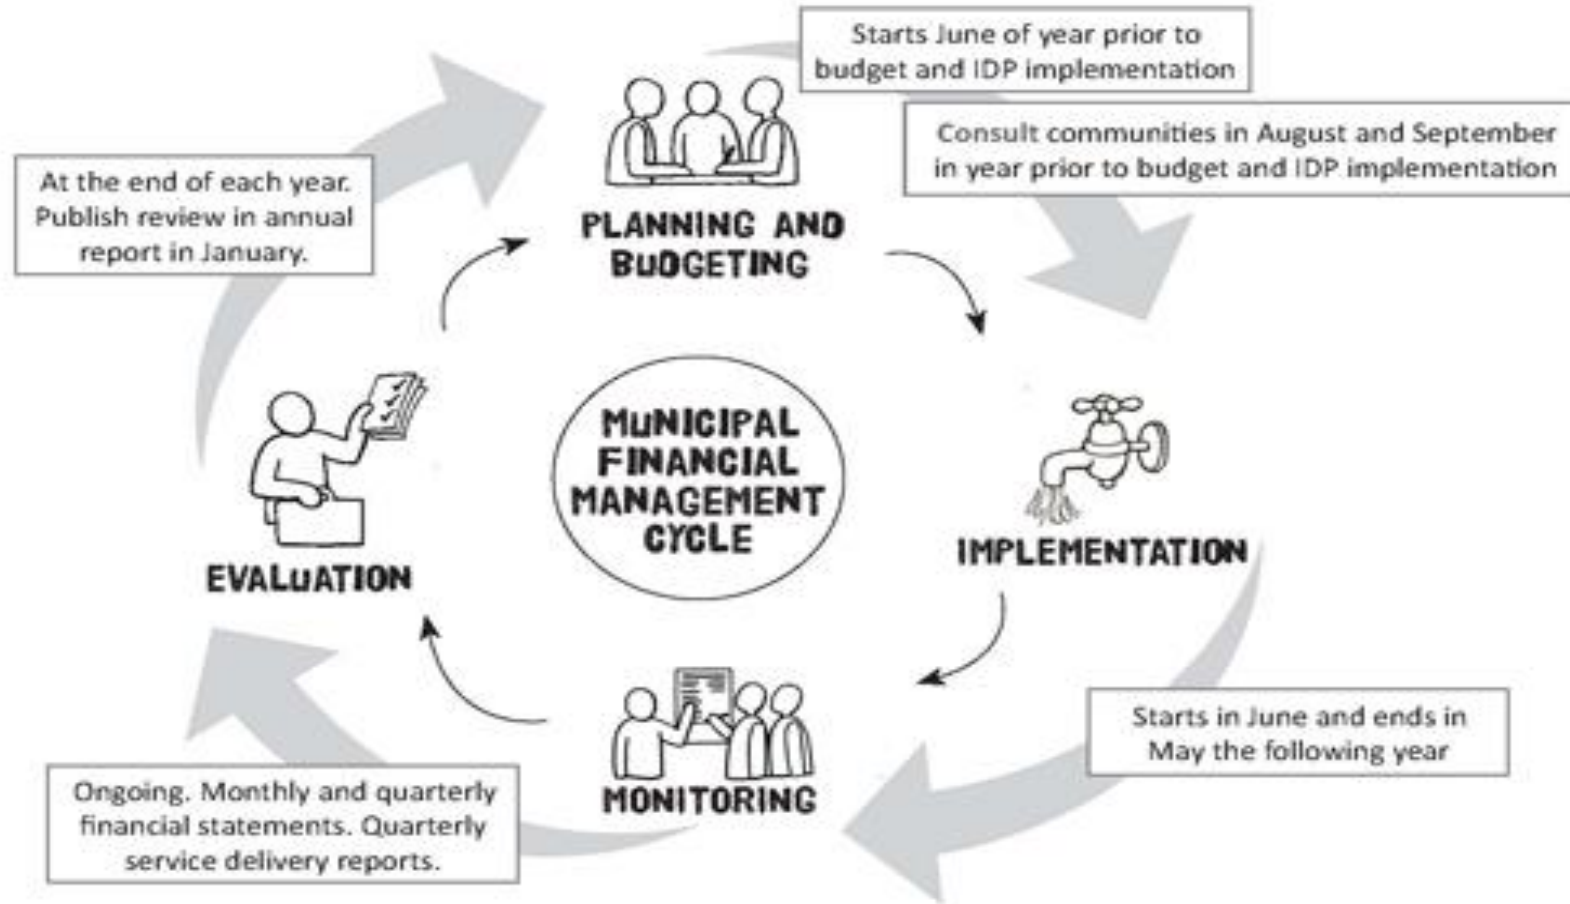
Starts June of year prior to budget and IDP implementation

Consult communities in August and September in year prior to budget and IDP implementation

At the end of each year. Publish review in annual report in January.

PLANNING AND BUDGETING

MUNICIPAL FINANCIAL MANAGEMENT CYCLE

EVALUATION

IMPLEMENTATION

MONITORING

Starts in June and ends in May the following year

Ongoing. Monthly and quarterly financial statements. Quarterly service delivery reports.